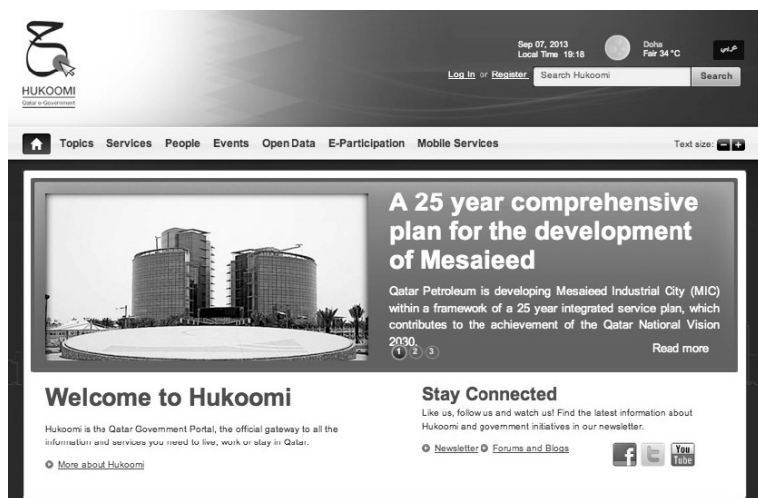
HUKOOMI
Qatar e-Government

Sep 07, 2013
Local Time 19:18

Doha
Fair 34 °C

عربي

Log In or Register

Search Hukoomi

Search

Topics Services People Events Open Data E-Participation Mobile Services

Text size:

A 25 year comprehensive plan for the development of Mesaieed

Qatar Petroleum is developing Mesaieed Industrial City (MIC) within a framework of a 25 year integrated service plan, which contributes to the achievement of the Qatar National Vision 2030.

1 2 3

Read more

Welcome to Hukoomi

Hukoomi is the Qatar Government Portal, the official gateway to all the information and services you need to live, work or stay in Qatar.

More about Hukoomi

Stay Connected

Like us, follow us and watch us! Find the latest information about Hukoomi and government initiatives in our newsletter.

Newsletter Forums and Blogs

You Tube